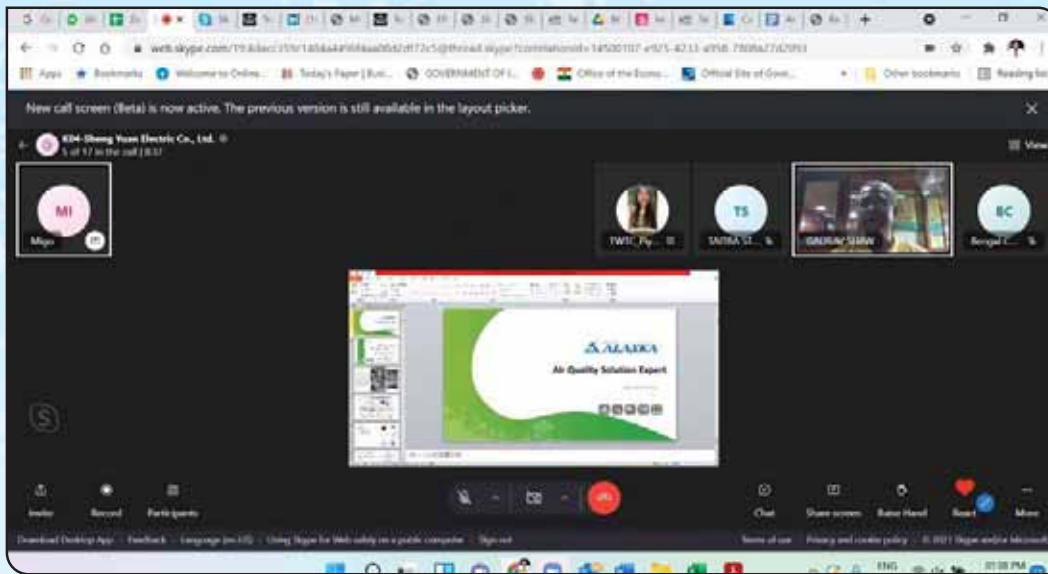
web.skype.com/?/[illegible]

Apps Bookmarks Welcome to Online... Today's Paper | Busi... GOVERNMENT OF I... Office of the Econo... Official Site of Govt... Other bookmarks Reading list

New call screen (Beta) is now active. The previous version is still available in the layout picker.

KDX-Sheng Yuan Electric Co., Ltd.
5 of 17 in the call | 8:37

View

MI
Migo

TWTC_Py...

TS
TAIWA ST...

GAURAV SHAH

BC
Bengal C...

ALASKA
Air Quality Solution Expert

Invite Record Participants

Chat Share screen Raise Hand React More

Download Desktop App · Feedback · Language (en-US) · Using Skype for Web safely on a public computer · Sign out

Terms of use · Privacy and cookie policy · © 2021 Skype and/or Microsoft

ENG